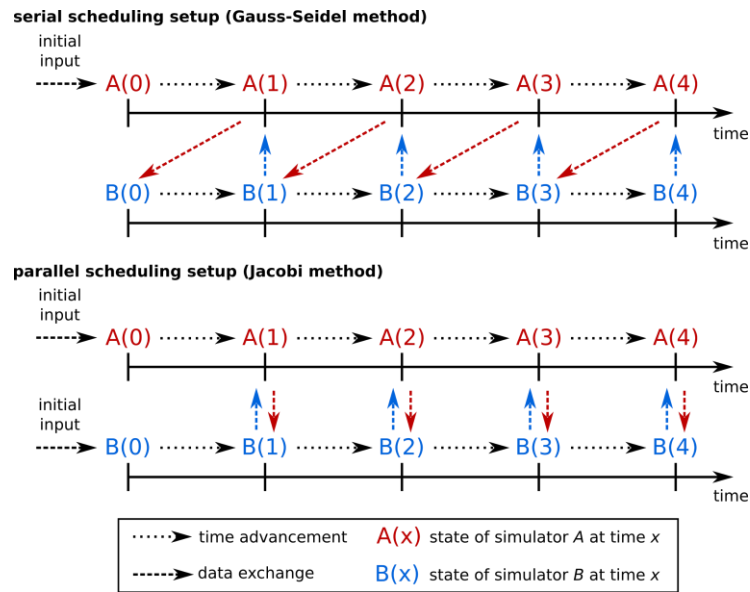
serial scheduling setup (Gauss-Seidel method)

initial input

A(0) A(1) A(2) A(3) A(4)

time

B(0) B(1) B(2) B(3) B(4)

time

parallel scheduling setup (Jacobi method)

initial input

A(0) A(1) A(2) A(3) A(4)

time

initial input

B(0) B(1) B(2) B(3) B(4)

time

time advancement

data exchange

A(x) state of simulator A at time x

B(x) state of simulator B at time x